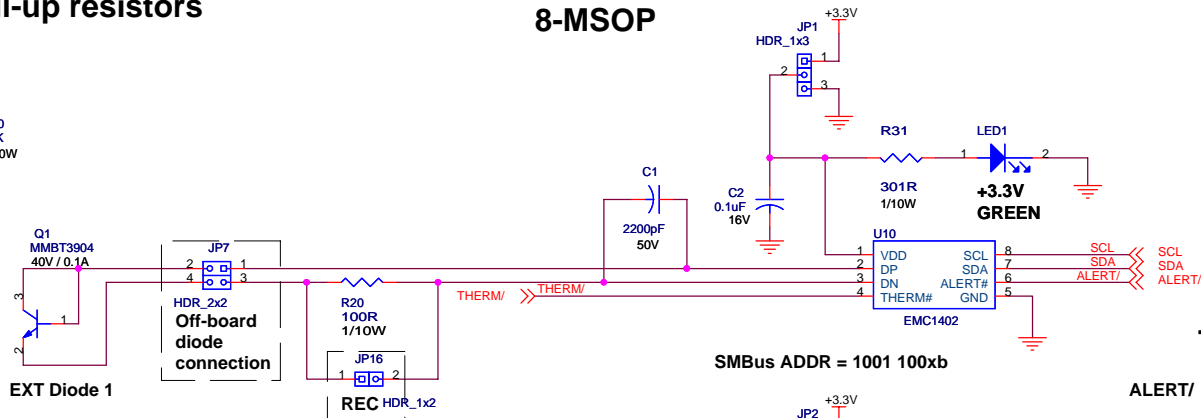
l-up resistors

8-MSOP

+3.3V
JP1
HDR_1x3
1
2
3

R31
LED1
1
2
301R
1/10W
+3.3V
GREEN

C1
2200pF
50V

C2
0.1uF
16V

0
K
0W

Q1
MMBT3904
40V / 0.1A
3
1
2

JP7
2
1
4
3
HDR_2x2
Off-board
diode
connection

R20
100R
1/10W

THERM/
THERM/

U10
1 VDD
2 DP
3 DN
4 THERM#
SCL 8
SDA 7
ALERT# 6
GND 5
EMC1402

SCL
SDA
ALERT/
SCL
SDA
ALERT/

JP16
1
2
REC HDR_1x2

SMBus ADDR = 1001 100xb

EXT Diode 1

+3.3V
JP2

ALERT/